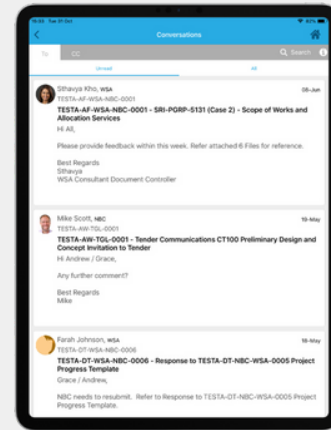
16:30 Tue 31 Oct

Conversations

To CC Search

Unread All

Sthavya Kho, WSA
08-Jun
TESTA-AF-WSA-NBC-0001
TESTA-AF-WSA-NBC-0001 - SRI-PGRP-5131 (Case 2) - Scope of Works and Allocation Services
Hi All,

Please provide feedback within this week. Refer attached 6 Files for reference.

Best Regards
Sthavya
WSA Consultant Document Controller

Mike Scott, NBC
10-May
TESTA-AW-TGL-0001
TESTA-AW-TGL-0001 - Tender Communications CT100 Preliminary Design and Concept Invitation to Tender
Hi Andrew / Grace,

Any further comment?

Best Regards
Mike

Farah Johnson, WSA
18-May
TESTA-DT-WSA-NBC-0006
TESTA-DT-WSA-NBC-0006 - Response to TESTA-DT-NBC-WSA-0005 Project Progress Template
Grace / Andrew,

NBC needs to resubmit. Refer to Response to TESTA-DT-NBC-WSA-0005 Project Progress Template.